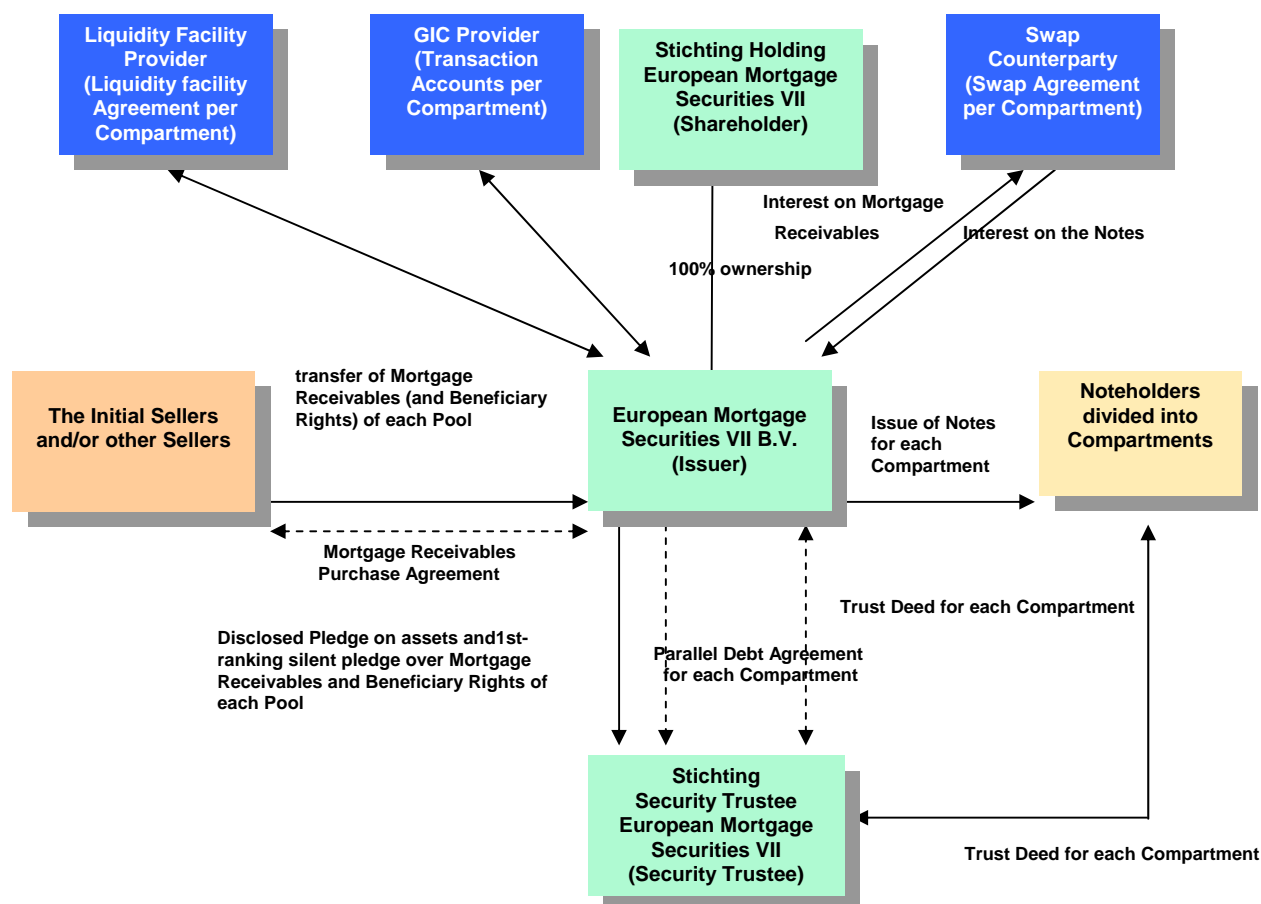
Liquidity Facility Provider (Liquidity facility Agreement per Compartment)

GIC Provider (Transaction Accounts per Compartment)

Stichting Holding European Mortgage Securities VII (Shareholder)

Swap Counterparty (Swap Agreement per Compartment)

Interest on Mortgage Receivables

Interest on the Notes

100% ownership

transfer of Mortgage Receivables (and Beneficiary Rights) of each Pool

The Initial Sellers and/or other Sellers

European Mortgage Securities VII B.V. (Issuer)

Issue of Notes for each Compartment

Noteholders divided into Compartments

Mortgage Receivables Purchase Agreement

Trust Deed for each Compartment

Disclosed Pledge on assets and1st-ranking silent pledge over Mortgage Receivables and Beneficiary Rights of each Pool

Parallel Debt Agreement for each Compartment

Stichting Security Trustee European Mortgage Securities VII (Security Trustee)

Trust Deed for each Compartment